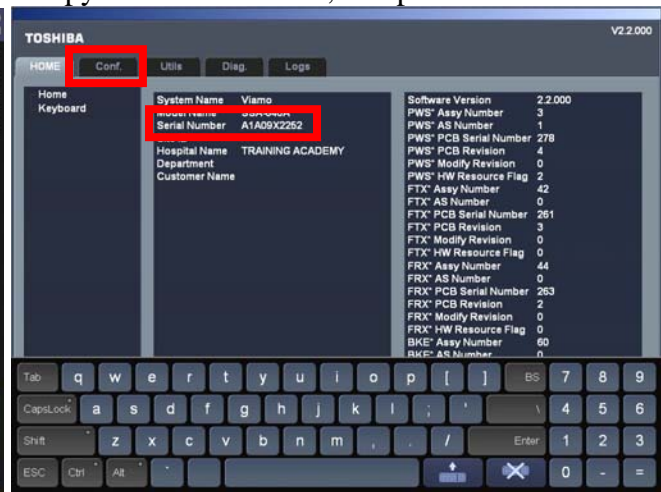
TOSHIBA

V2.2.000

HOME | Conf. | Utils | Diag. | Logs

Home
Keyboard

System Name Viamo
Model Name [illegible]
Serial Number A1A09X2252

Hospital Name TRAINING ACADEMY
Department
Customer Name

| | |
|---|---|
| Software Version | 2.2.000 |
| PWS* Assy Number | 3 |
| PWS* AS Number | 1 |
| PWS* PCB Serial Number | 278 |
| PWS* PCB Revision | 4 |
| PWS* Modify Revision | 0 |
| PWS* HW Resource Flag | 2 |
| FTX* Assy Number | 42 |
| FTX* AS Number | 0 |
| FTX* PCB Serial Number | 261 |
| FTX* PCB Revision | 3 |
| FTX* Modify Revision | 0 |
| FTX* HW Resource Flag | 0 |
| FRX* Assy Number | 44 |
| FRX* AS Number | 0 |
| FRX* PCB Serial Number | 263 |
| FRX* PCB Revision | 2 |
| FRX* Modify Revision | 0 |
| FRX* HW Resource Flag | 0 |
| BKE* Assy Number | 60 |
| BKE* AS Number | 0 |

Tab q w e r t y u i o p [ ] BS 7 8 9
CapsLock a s d f g h j k l ; ' \ 4 5 6
Shift z x c v b n m , . / Enter 1 2 3
ESC Ctrl Alt ` 0 - =